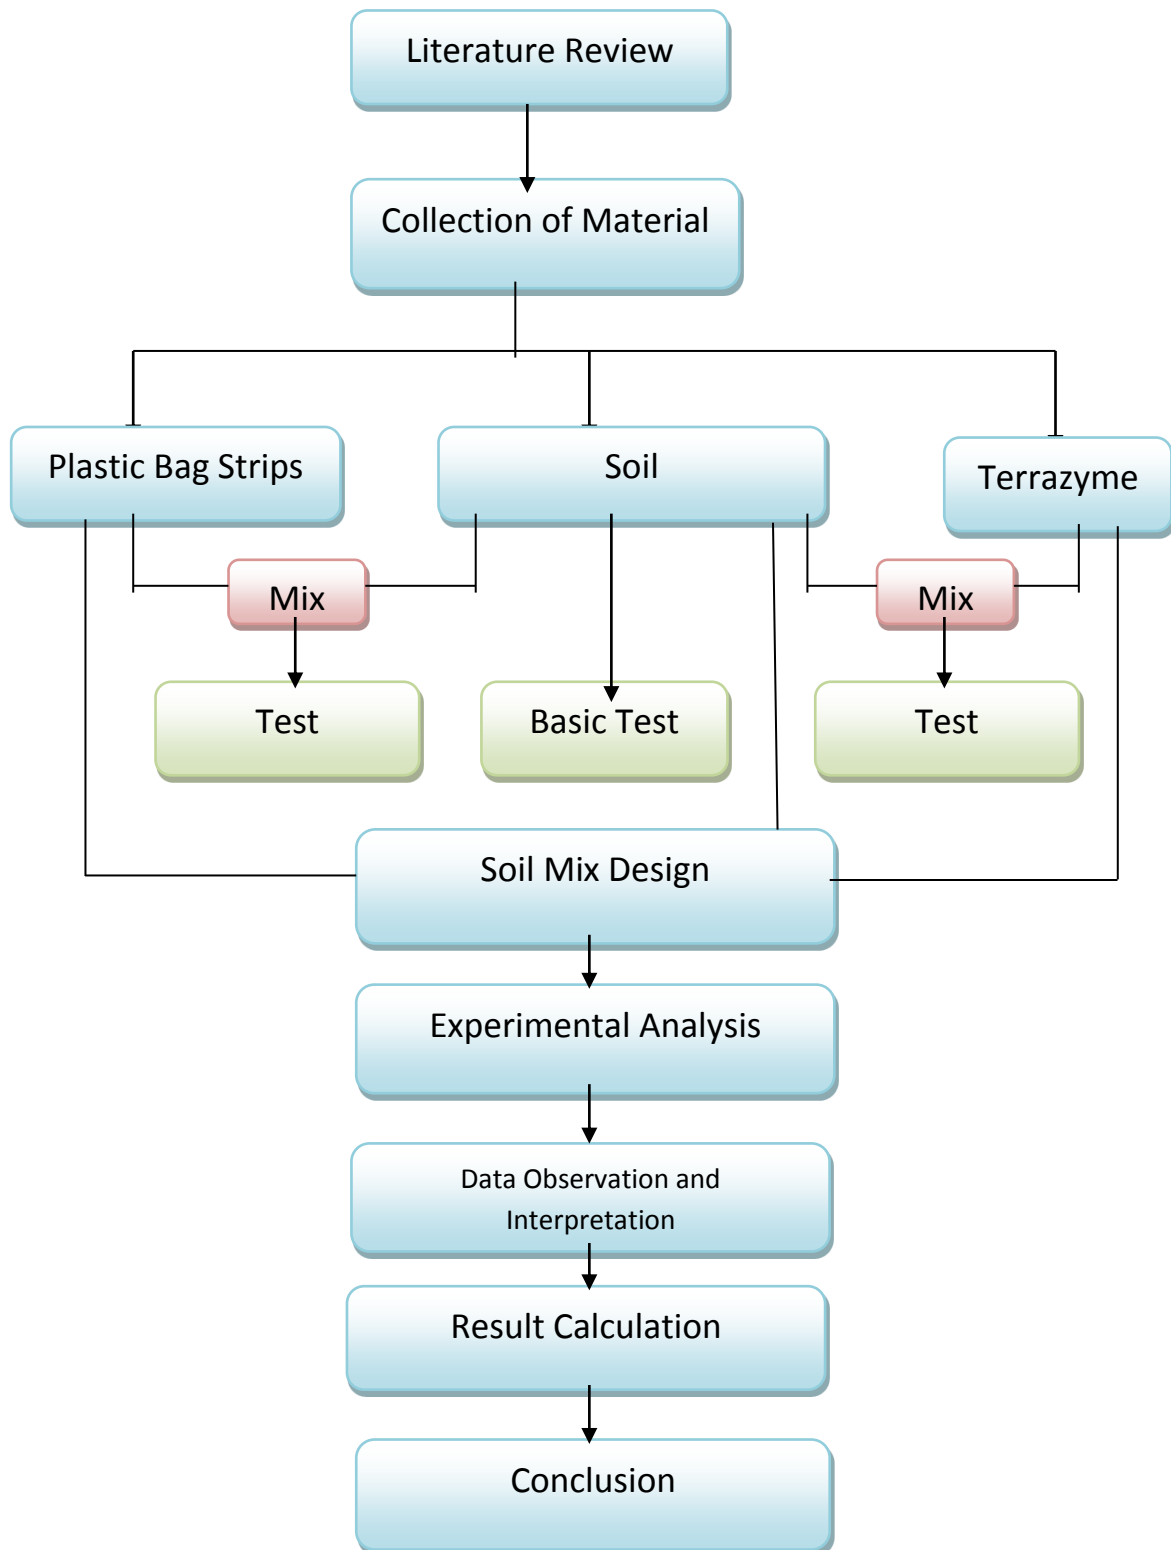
Literature Review

Collection of Material

Plastic Bag Strips

Soil

Terrazyme

Mix

Mix

Test

Basic Test

Test

Soil Mix Design

Experimental Analysis

Data Observation and Interpretation

Result Calculation

Conclusion